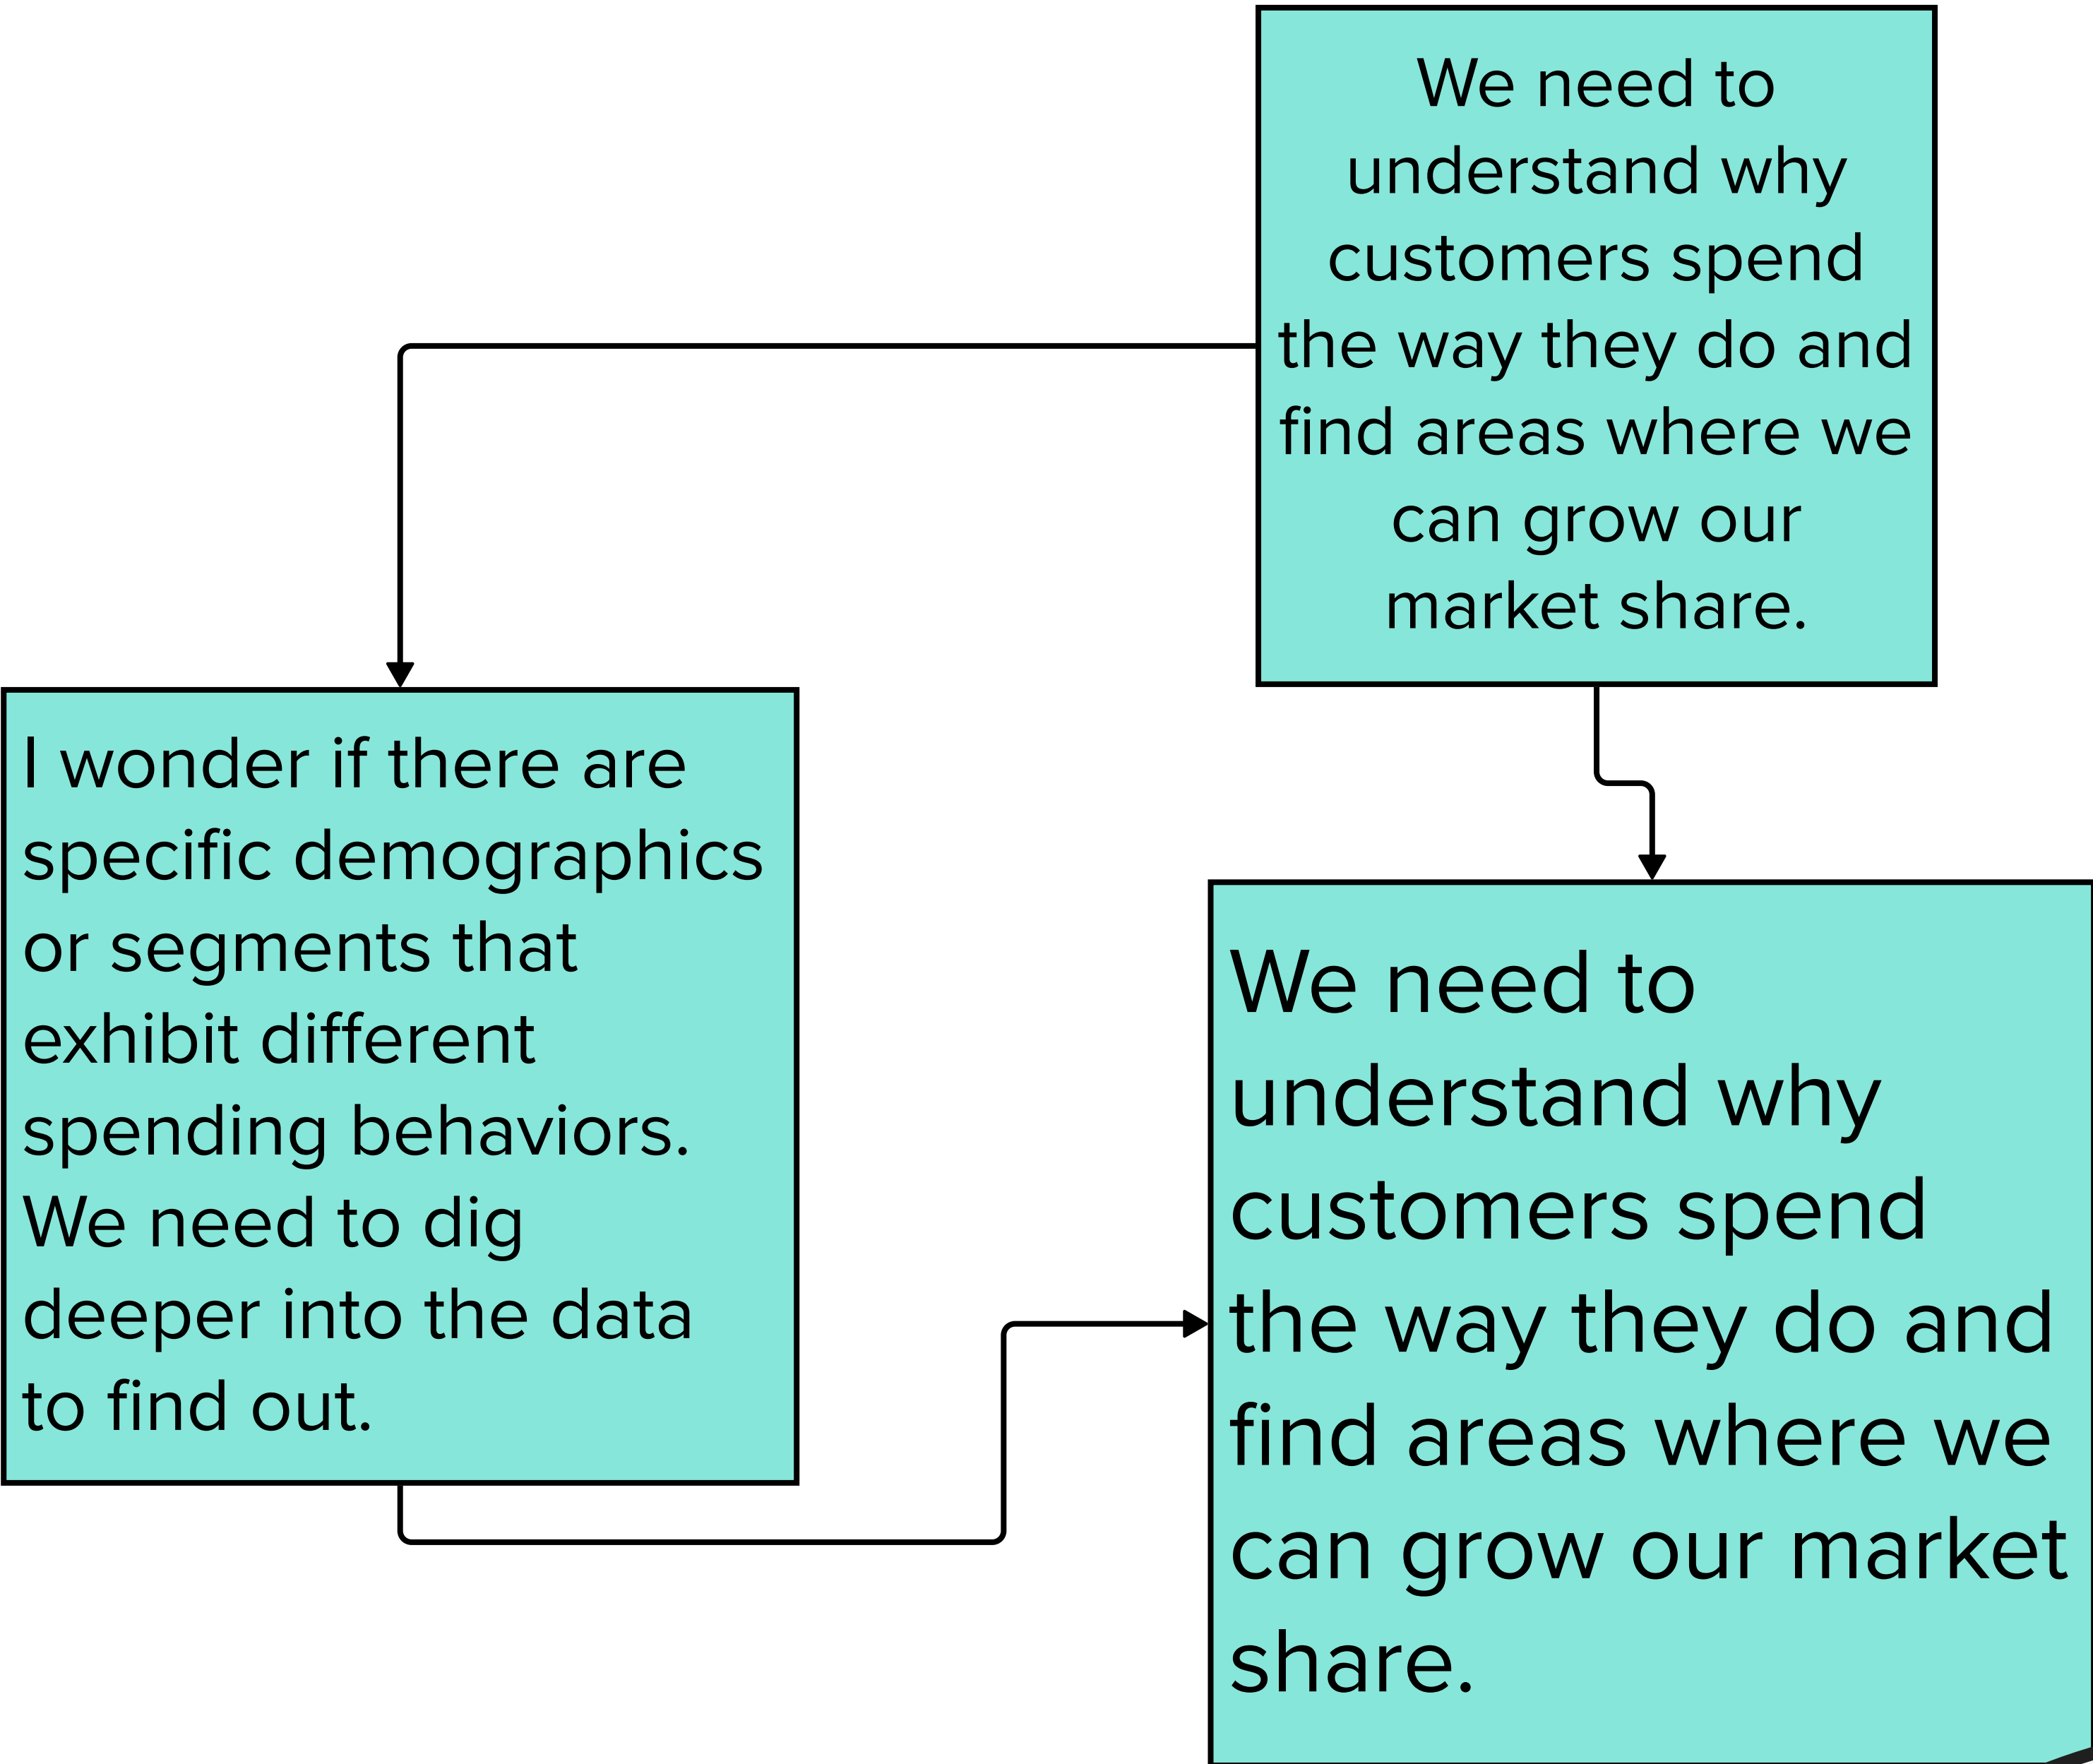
We need to understand why customers spend the way they do and find areas where we can grow our market share.

I wonder if there are specific demographics or segments that exhibit different spending behaviors. We need to dig deeper into the data to find out.

We need to understand why customers spend the way they do and find areas where we can grow our market share.